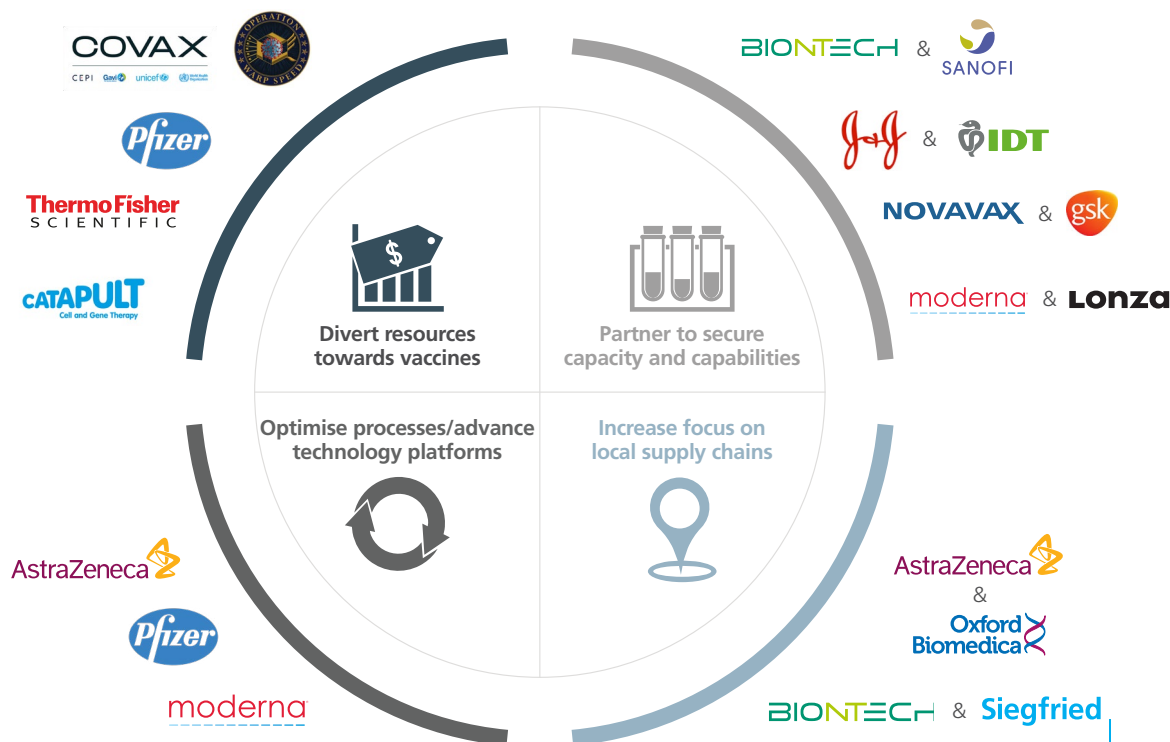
COVAX
CEPI Gavi unicef World Health Organization

OPERATION WARP SPEED

Pfizer

ThermoFisher SCIENTIFIC

CATAPULT Cell and Gene Therapy

Divert resources towards vaccines

BIONTECH & SANOFI

J&J & IDT

NOVAVAX & gsk

moderna & Lonza

Partner to secure capacity and capabilities

Optimise processes/advance technology platforms

AstraZeneca

Pfizer

moderna

Increase focus on local supply chains

AstraZeneca & Oxford Biomedica

BIONTECH & Siegfried